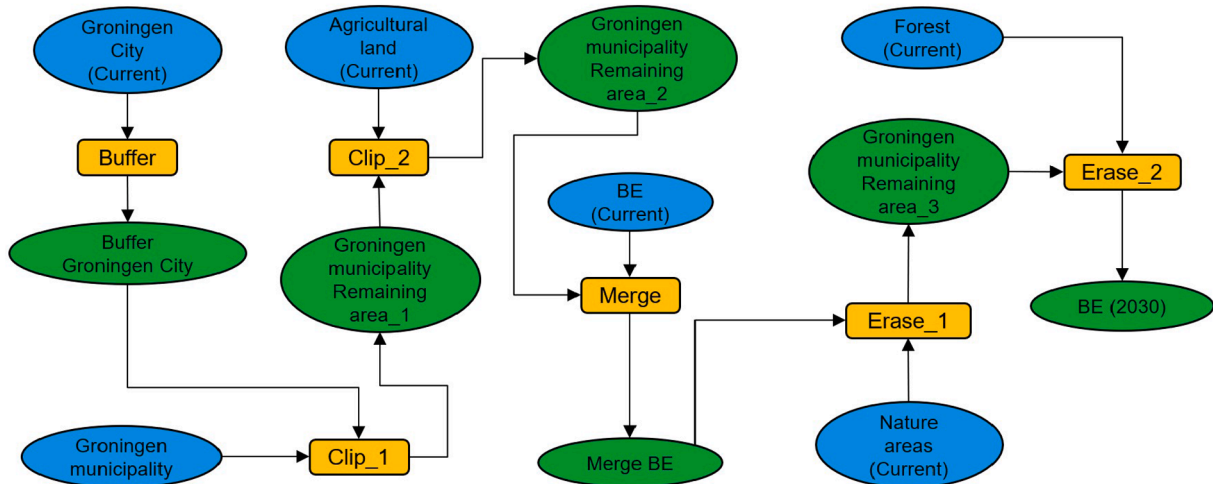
Groningen City (Current)

Buffer

Buffer Groningen City

Groningen municipality

Clip_1

Groningen municipality Remaining area_1

Clip_2

Agricultural land (Current)

Groningen municipality Remaining area_2

BE (Current)

Merge

Merge BE

Erase_1

Nature areas (Current)

Groningen municipality Remaining area_3

Forest (Current)

Erase_2

BE (2030)